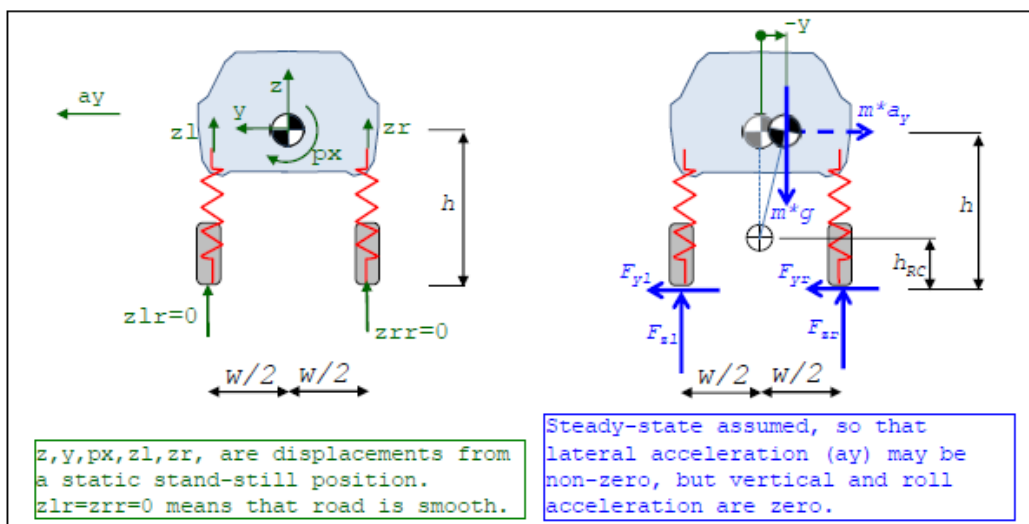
ay

z

y

zl

zr

px

h

zlr=0

zrr=0

w/2

w/2

z,y,px,zl,zr, are displacements from a static stand-still position.
zlr=zrr=0 means that road is smooth.

-y

$m*a_y$

$m*g$

h

$h_{RC}$

$F_{yl}$

$F_{yr}$

$F_{sl}$

$F_{sr}$

w/2

w/2

Steady-state assumed, so that lateral acceleration (ay) may be non-zero, but vertical and roll acceleration are zero.